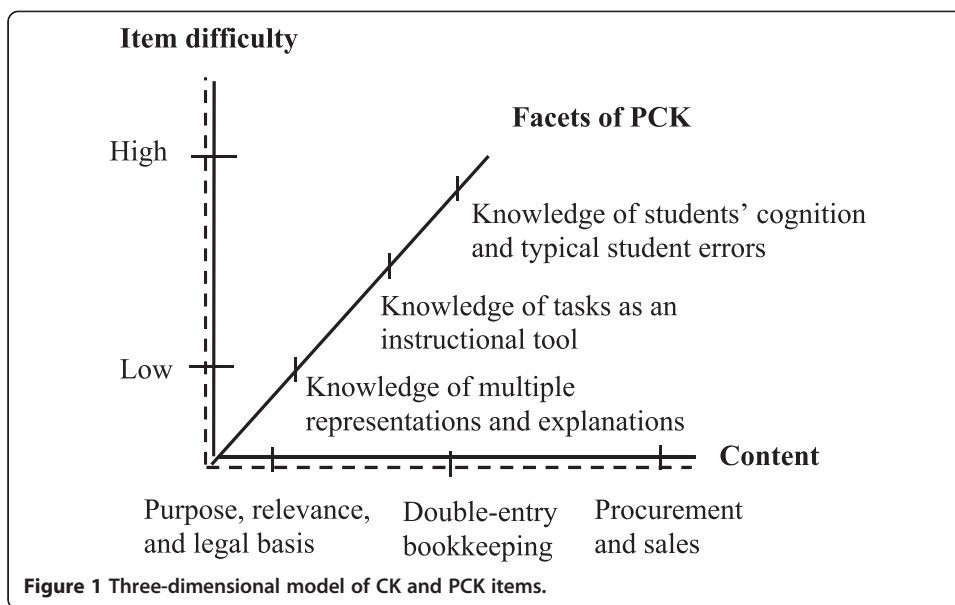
Item difficulty

Facets of PCK

High

Knowledge of students' cognition and typical student errors

Knowledge of tasks as an instructional tool

Low

Knowledge of multiple representations and explanations

Content

Purpose, relevance, and legal basis

Double-entry bookkeeping

Procurement and sales

Figure 1 Three-dimensional model of CK and PCK items.